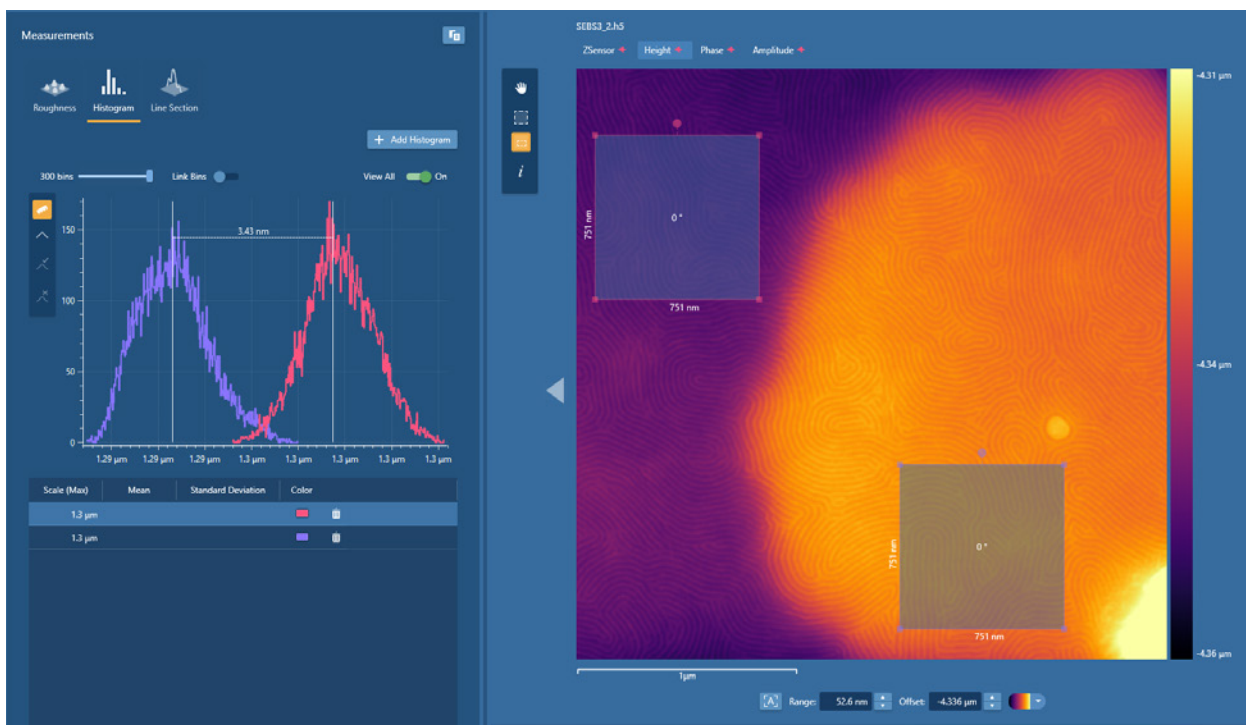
Measurements

Roughness Histogram Line Section

+ Add Histogram

300 bins Link Bins View All On

3.43 nm

150
100
50
0

1.29 µm 1.29 µm 1.29 µm 1.3 µm 1.3 µm 1.3 µm 1.3 µm 1.3 µm 1.3 µm

| Scale (Max) | Mean | Standard Deviation | Color |
|---|---|---|---|
| 1.3 µm | | | |
| 1.3 µm | | | |

SEBS3_2.h5

ZSensor Height Phase Amplitude

i

0 °
751 nm
751 nm

0 °
751 nm
751 nm

-4.31 µm
-4.34 µm
-4.36 µm

1µm

Range: 52.6 nm Offset: -4.336 µm